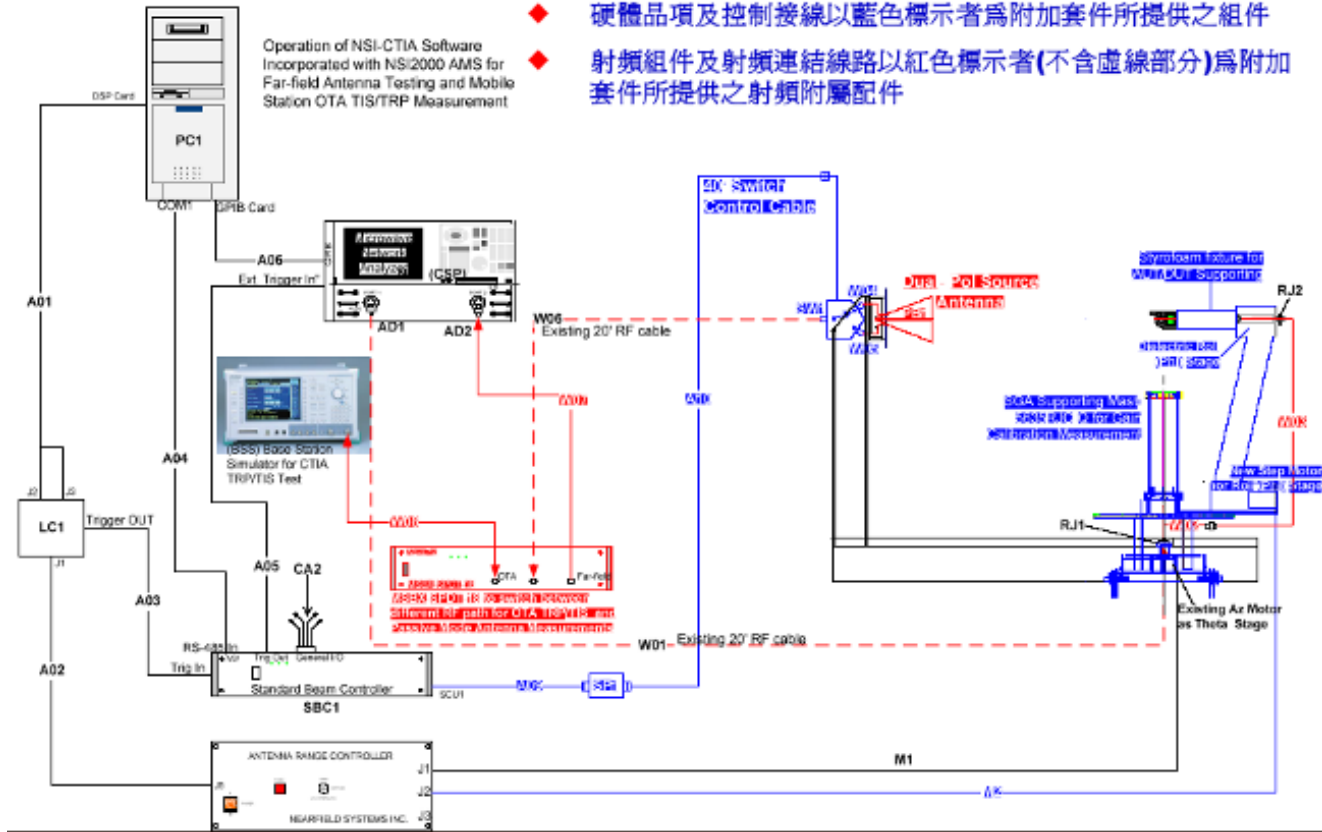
◆ 硬體品項及控制接線以藍色標示者為附加套件所提供之組件

◆ 射頻組件及射頻連結線路以紅色標示者(不含虛線部分)為附加套件所提供之射頻附屬配件

Operation of NSI-CTIA Software Incorporated with NSI2000 AMS for Far-field Antenna Testing and Mobile Station OTA TIS/TRP Measurement

DSP Card

PC1

COM1

GPIB Card

A01

A06

Ext. Trigger In

Agilent Network Analyzer

(CSP)

AD1

AD2

W06

Existing 20' RF cable

40' Switch Control Cable

SW

W03

W02

Dual - Pol Source Antenna

Styrofoam fixture for MUT/AUT Supporting

RJ2

Existing Roll Stage

SGA Supporting Mast for Gain Calibration Measurement

W07

A10

W08

New Step Motor for Roll Stage

(BSS) Base Station Simulator for CTIA TRP/TIS Test

A04

W06

RJ1

W05

LC1

J2

J2

J1

Trigger OUT

A03

A05

CA2

OTA

Far-field

SPDT RF Switch between different RF path for OTA TRP/TIS and Passive Mode Antenna Measurements

Existing Az Motor as Theta Stage

W01

Existing 20' RF cable

RS-485 In

Trig In

Trig Out

General I/O

Standard Beam Controller

SBC1

SCU1

A09

SP

A02

ANTENNA RANGE CONTROLLER

J1

J2

J3

M1

A8

NEARFIELD SYSTEMS INC.